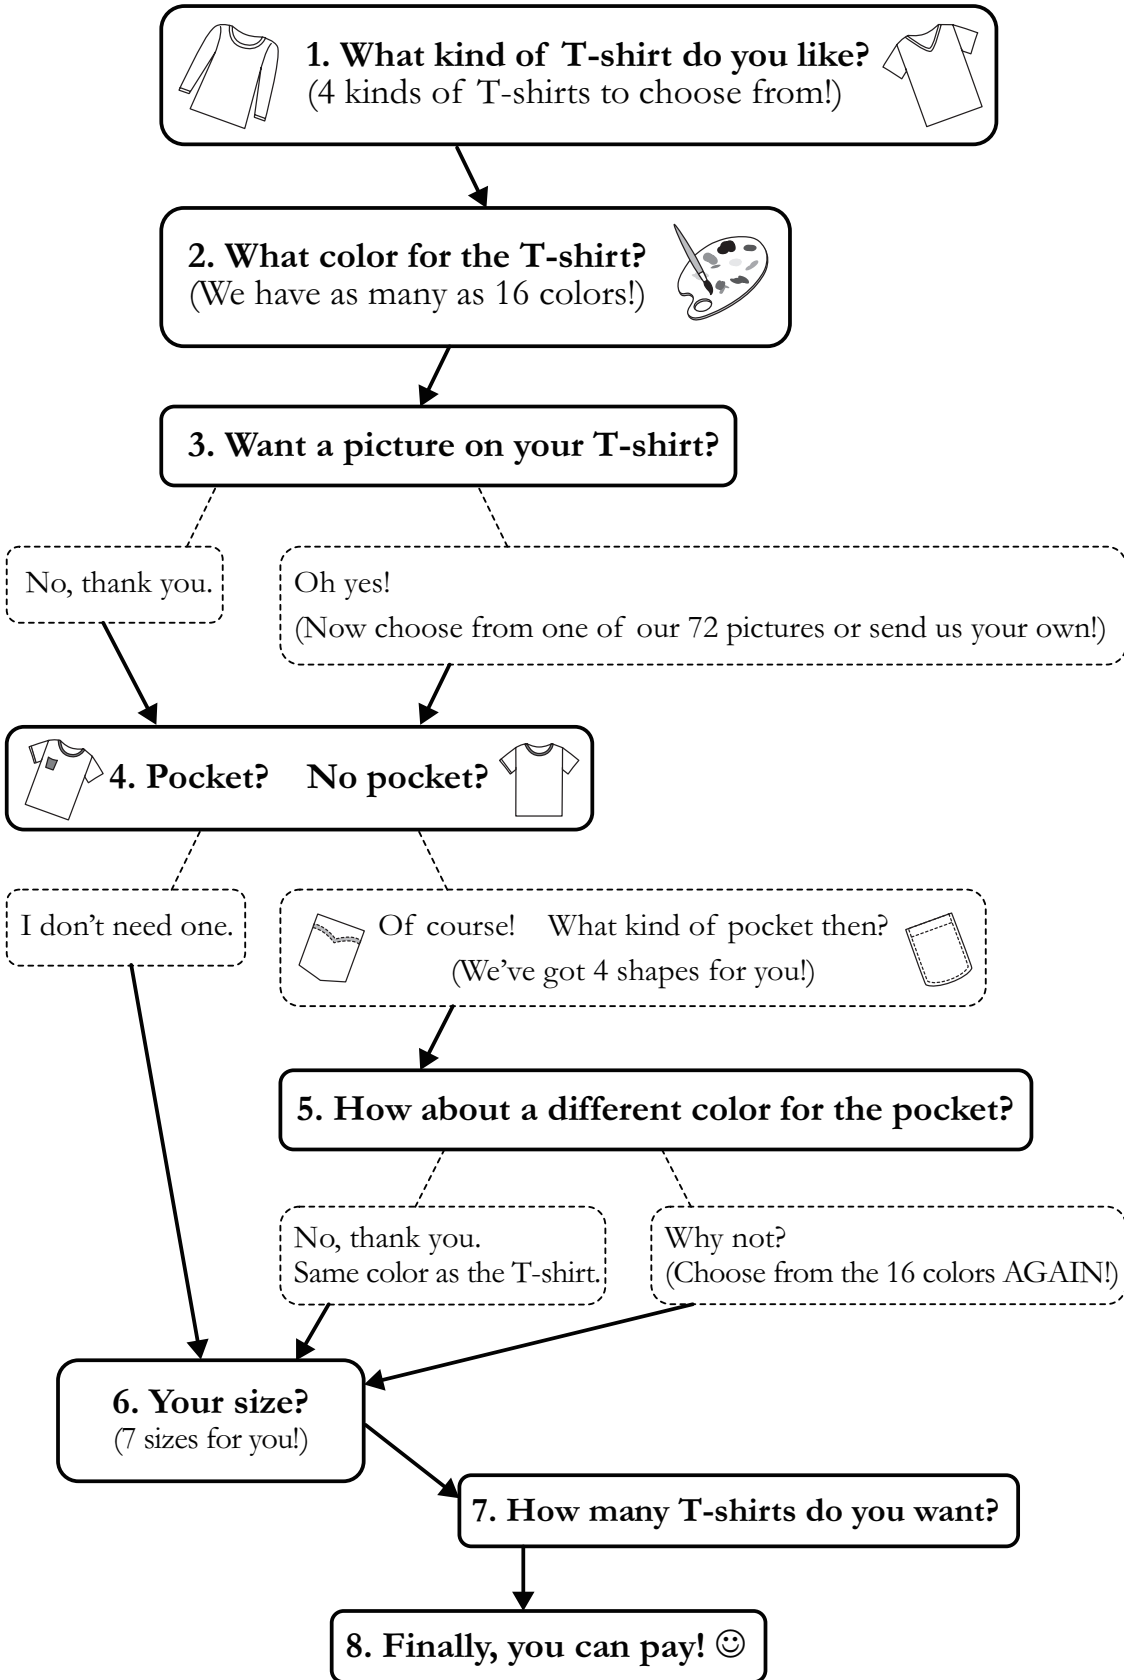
1. What kind of T-shirt do you like?
(4 kinds of T-shirts to choose from!)

2. What color for the T-shirt?
(We have as many as 16 colors!)

3. Want a picture on your T-shirt?

No, thank you.

Oh yes!
(Now choose from one of our 72 pictures or send us your own!)

4. Pocket? No pocket?

I don't need one.

Of course! What kind of pocket then?
(We've got 4 shapes for you!)

5. How about a different color for the pocket?

No, thank you.
Same color as the T-shirt.

Why not?
(Choose from the 16 colors AGAIN!)

6. Your size?
(7 sizes for you!)

7. How many T-shirts do you want?

8. Finally, you can pay! ☺